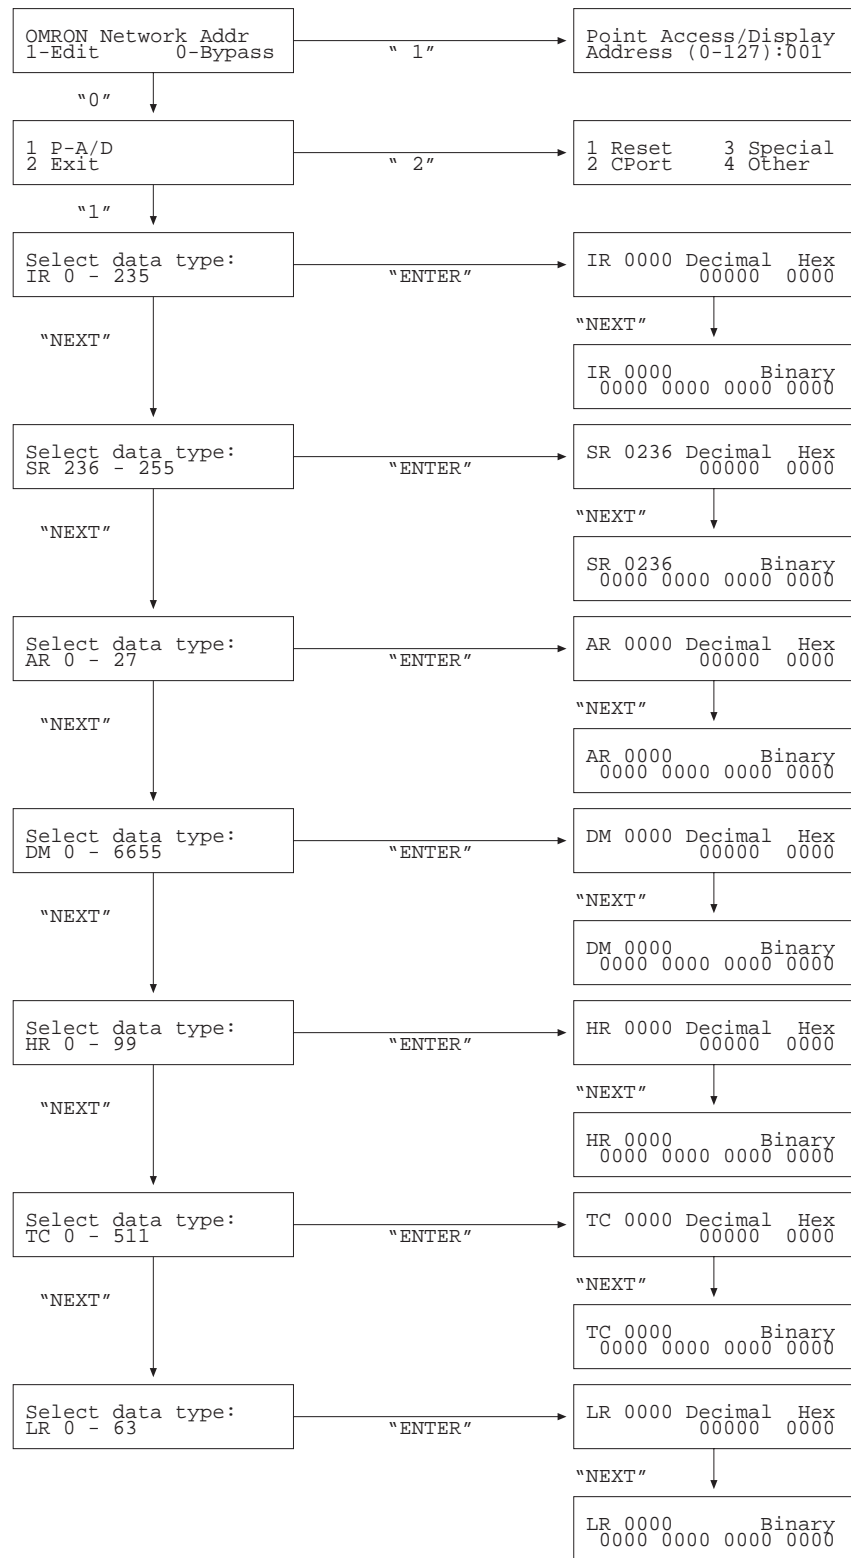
OMRON Network Addr
1-Edit 0-Bypass

" 1"

Point Access/Display
Address (0-127):001

"0"

1 P-A/D
2 Exit

" 2"

1 Reset 3 Special
2 CPort 4 Other

"1"

Select data type:
IR 0 - 235

"ENTER"

IR 0000 Decimal Hex
00000 0000

"NEXT"

IR 0000 Binary
0000 0000 0000 0000

"NEXT"

Select data type:
SR 236 - 255

"ENTER"

SR 0236 Decimal Hex
00000 0000

"NEXT"

SR 0236 Binary
0000 0000 0000 0000

"NEXT"

Select data type:
AR 0 - 27

"ENTER"

AR 0000 Decimal Hex
00000 0000

"NEXT"

AR 0000 Binary
0000 0000 0000 0000

"NEXT"

Select data type:
DM 0 - 6655

"ENTER"

DM 0000 Decimal Hex
00000 0000

"NEXT"

DM 0000 Binary
0000 0000 0000 0000

"NEXT"

Select data type:
HR 0 - 99

"ENTER"

HR 0000 Decimal Hex
00000 0000

"NEXT"

HR 0000 Binary
0000 0000 0000 0000

"NEXT"

Select data type:
TC 0 - 511

"ENTER"

TC 0000 Decimal Hex
00000 0000

"NEXT"

TC 0000 Binary
0000 0000 0000 0000

"NEXT"

Select data type:
LR 0 - 63

"ENTER"

LR 0000 Decimal Hex
00000 0000

"NEXT"

LR 0000 Binary
0000 0000 0000 0000